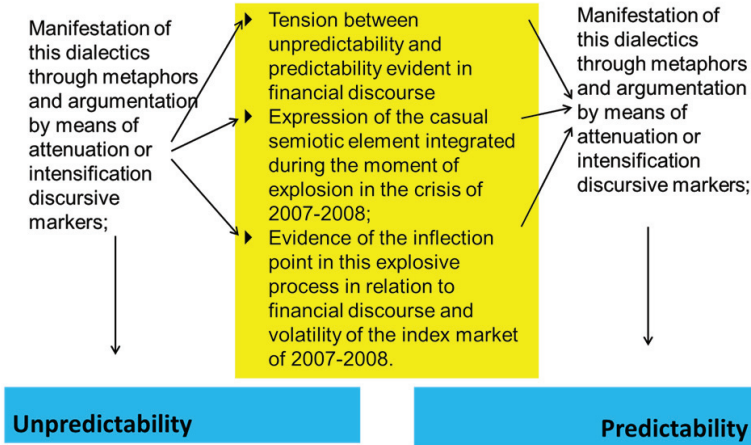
Manifestation of this dialectics through metaphors and argumentation by means of attenuation or intensification discursive markers;

Tension between unpredictability and predictability evident in financial discourse

Expression of the casual semiotic element integrated during the moment of explosion in the crisis of 2007-2008;

Evidence of the inflection point in this explosive process in relation to financial discourse and volatility of the index market of 2007-2008.

Manifestation of this dialectics through metaphors and argumentation by means of attenuation or intensification discursive markers;

Unpredictability

Predictability